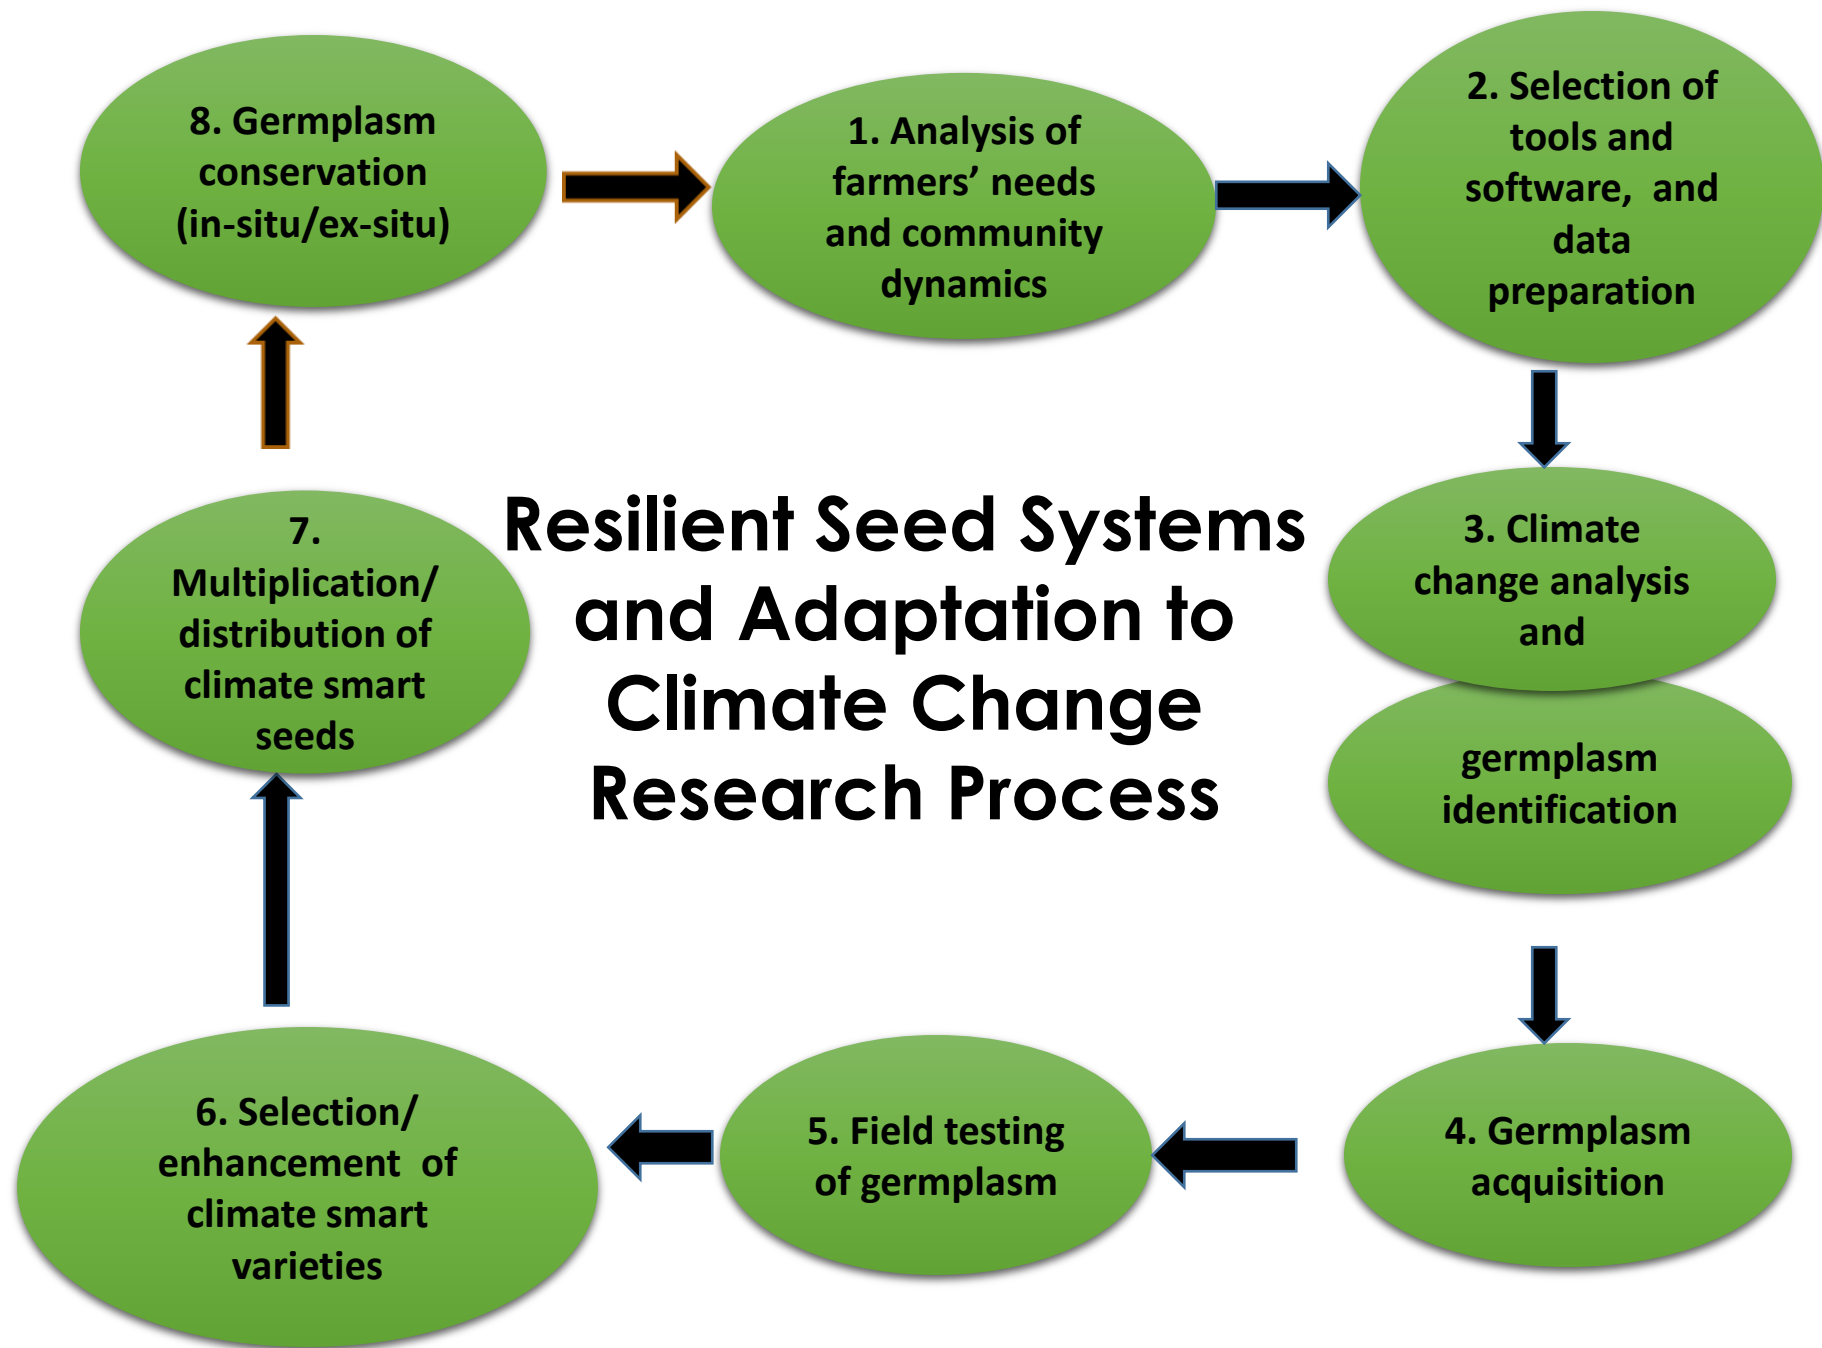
8. Germplasm conservation (in-situ/ex-situ)

1. Analysis of farmers' needs and community dynamics

2. Selection of tools and software, and data preparation

Resilient Seed Systems and Adaptation to Climate Change Research Process

3. Climate change analysis and

germplasm identification

7. Multiplication/ distribution of climate smart seeds

4. Germplasm acquisition

5. Field testing of germplasm

6. Selection/ enhancement of climate smart varieties